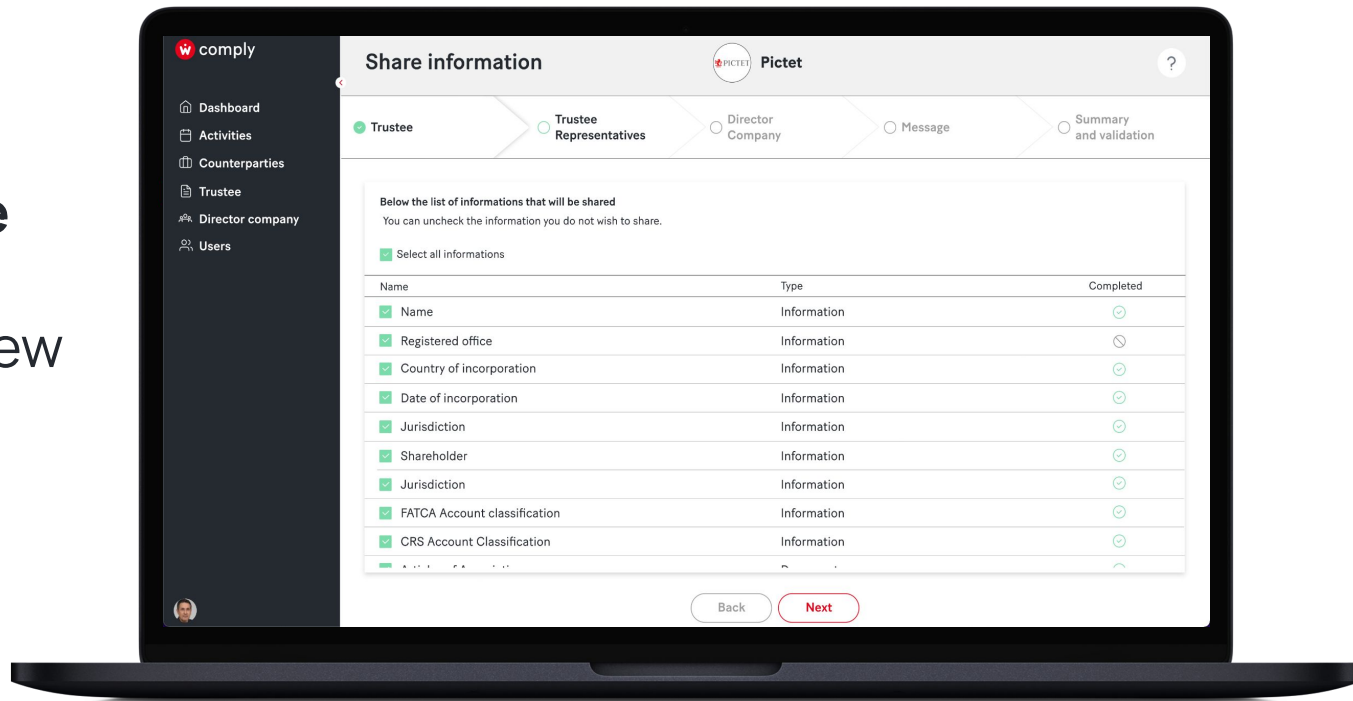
e

ew

comply

Dashboard
Activities
Counterparties
Trustee
Director company
Users

Share information

PICTET Pictet

?

Trustee
Trustee Representatives
Director Company
Message
Summary and validation

Below the list of informations that will be shared
You can uncheck the information you do not wish to share.

Select all informations

| Name | Type | Completed |
|---|---|---|
| Name | Information | |
| Registered office | Information | |
| Country of incorporation | Information | |
| Date of incorporation | Information | |
| Jurisdiction | Information | |
| Shareholder | Information | |
| Jurisdiction | Information | |
| FATCA Account classification | Information | |
| CRS Account Classification | Information | |
| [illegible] | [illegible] | |

Back
Next